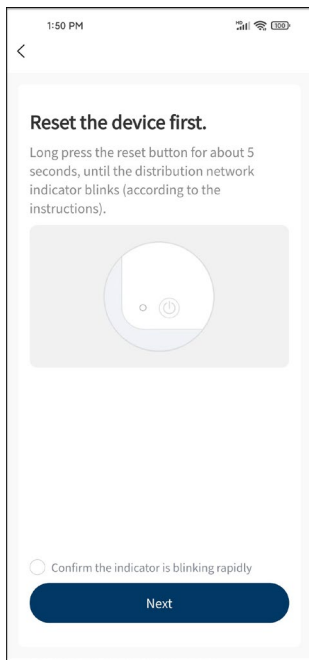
1:50 PM

<

Reset the device first.

Long press the reset button for about 5 seconds, until the distribution network indicator blinks (according to the instructions).

Confirm the indicator is blinking rapidly

Next